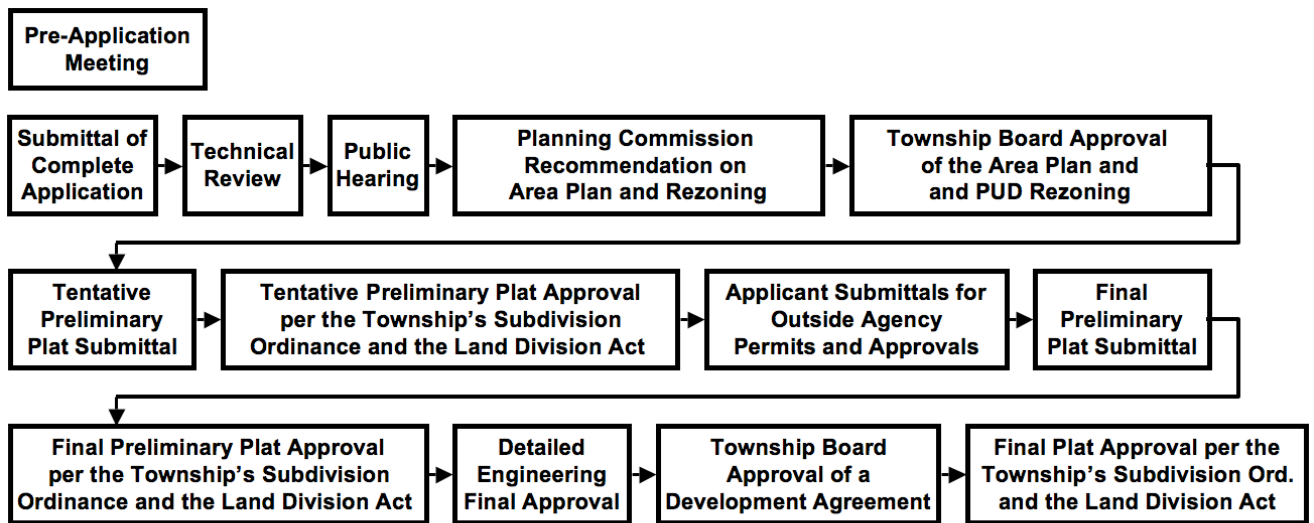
Pre-Application Meeting

Submittal of Complete Application

Technical Review

Public Hearing

Planning Commission Recommendation on Area Plan and Rezoning

Township Board Approval of the Area Plan and and PUD Rezoning

Tentative Preliminary Plat Submittal

Tentative Preliminary Plat Approval per the Township's Subdivision Ordinance and the Land Division Act

Applicant Submittals for Outside Agency Permits and Approvals

Final Preliminary Plat Submittal

Final Preliminary Plat Approval per the Township's Subdivision Ordinance and the Land Division Act

Detailed Engineering Final Approval

Township Board Approval of a Development Agreement

Final Plat Approval per the Township's Subdivision Ord. and the Land Division Act